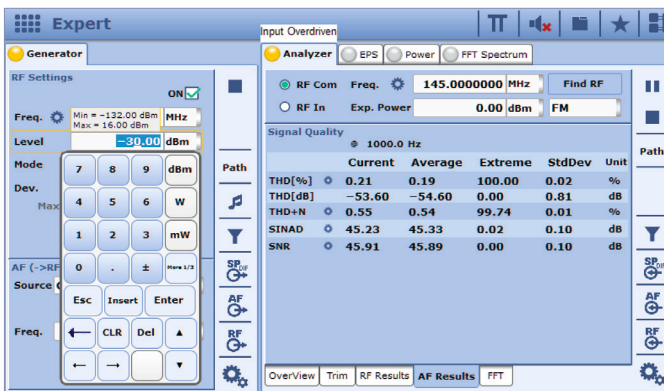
Expert

Input Overdriven

Generator

RF Settings

ON

Freq.

Min = -132.00 dBm
Max = 16.00 dBm

MHz

Level

-30.00

dBm

Mode

Dev.

Max

| 7 | 8 | 9 | dBm |
|---|---|---|---|
| 4 | 5 | 6 | W |
| 1 | 2 | 3 | mW |
| 0 | . | ± | More 1/3 |

Esc
Insert
Enter
CLR
Del

AF (->RF

Source

Freq.

Path

Analyzer
EPS
Power
FFT Spectrum

RF Com
Freq.
145.0000000
MHz
Find RF

RF In
Exp. Power
0.00
dBm
FM

Signal Quality

1000.0 Hz

| | Current | Average | Extreme | StdDev | Unit |
|---|---|---|---|---|---|
| THD[%] | 0.21 | 0.19 | 100.00 | 0.02 | % |
| THD[dB] | -53.60 | -54.60 | 0.00 | 0.81 | dB |
| THD+N | 0.55 | 0.54 | 99.74 | 0.01 | % |
| SINAD | 45.23 | 45.33 | 0.02 | 0.10 | dB |
| SNR | 45.91 | 45.89 | 0.00 | 0.10 | dB |

OverView
Trim
RF Results
AF Results
FFT

Path

SP DIF
AF
RF